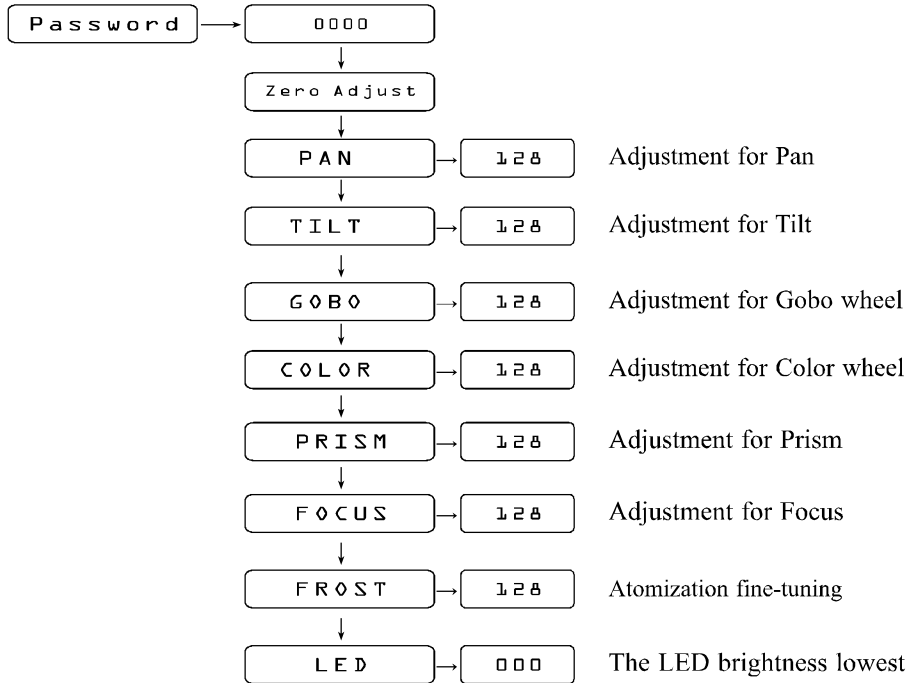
Password
0000
Zero Adjust
PAN
128
Adjustment for Pan
TILT
128
Adjustment for Tilt
GOBO
128
Adjustment for Gobo wheel
COLOR
128
Adjustment for Color wheel
PRISM
128
Adjustment for Prism
FOCUS
128
Adjustment for Focus
FROST
128
Atomization fine-tuning
LED
000
The LED brightness lowest